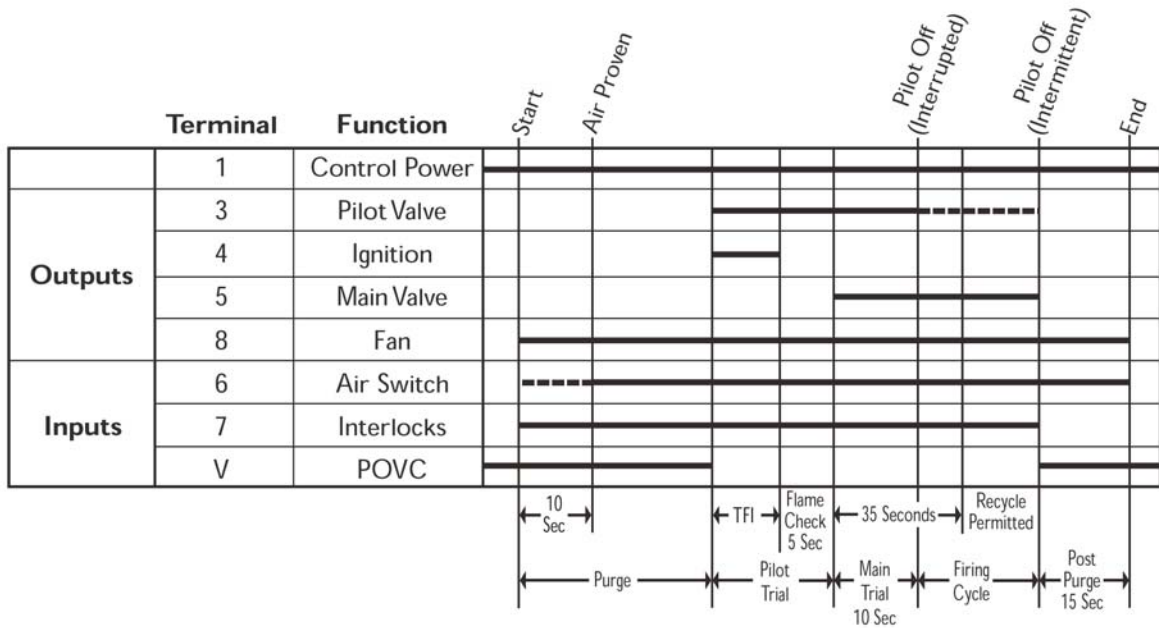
Start
Air Proven
Pilot Off (Interrupted)
Pilot Off (Intermittent)
End

| | Terminal | Function |
|---|---|---|
| | 1 | Control Power |
| Outputs | 3 | Pilot Valve |
| | 4 | Ignition |
| | 5 | Main Valve |
| | 8 | Fan |
| Inputs | 6 | Air Switch |
| | 7 | Interlocks |
| | V | POVC |

10 Sec
TFI
Flame Check 5 Sec
35 Seconds
Recycle Permitted

Purge
Pilot Trial
Main Trial 10 Sec
Firing Cycle
Post Purge 15 Sec